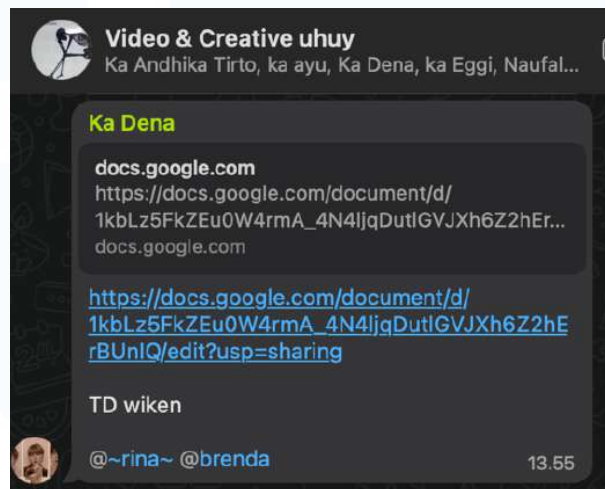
Video & Creative uhuy
Ka Andhika Tirto, ka ayu, Ka Dena, ka Eggi, Naufal...

Ka Dena

docs.google.com
https://docs.google.com/document/d/1kbLz5FkZEu0W4rmA_4N4ljqDutlGVJXh6Z2hEr...
docs.google.com

https://docs.google.com/document/d/1kbLz5FkZEu0W4rmA_4N4ljqDutlGVJXh6Z2hErBUnIQ/edit?usp=sharing

TD wiken

@~rina~ @brenda
13.55